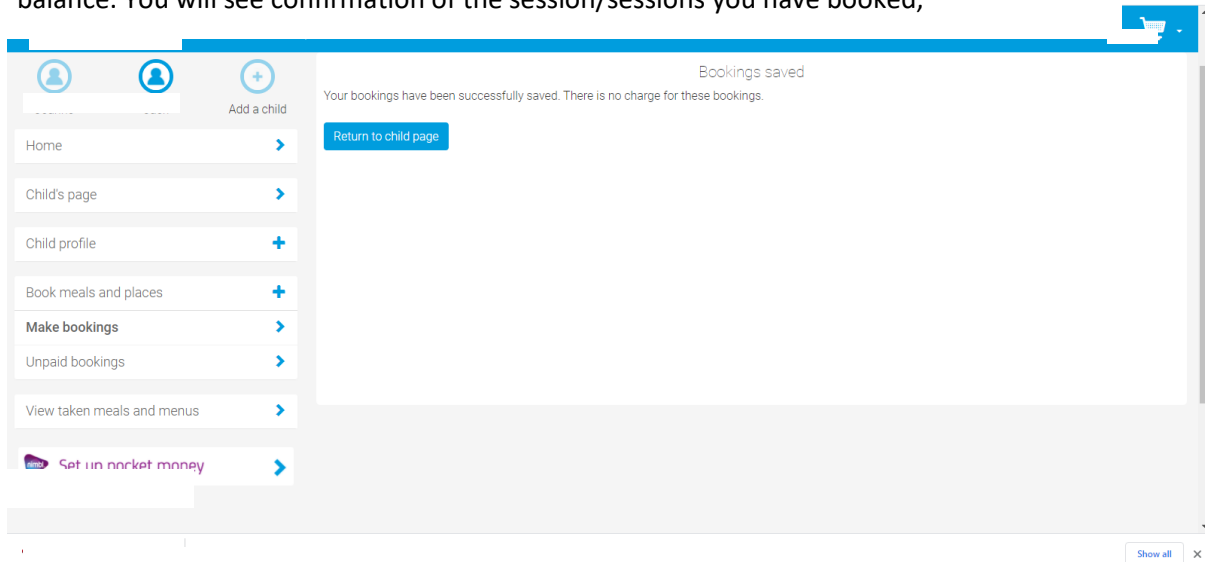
balance. You will see confirmation of the session/sessions you have booked;

Add a child

Home

Child's page

Child profile

Book meals and places

Make bookings

Unpaid bookings

View taken meals and menus

Set up pocket money

Bookings saved

Your bookings have been successfully saved. There is no charge for these bookings.

Return to child page

Show all